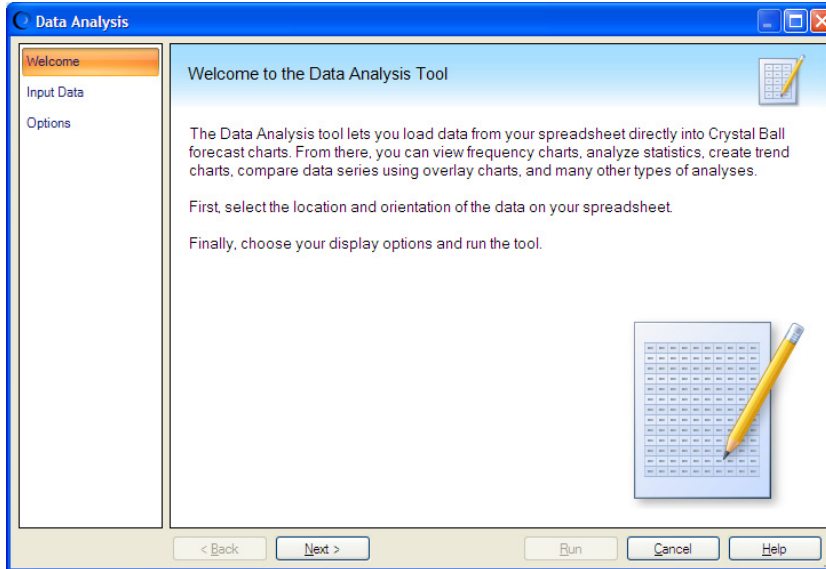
Data Analysis

Welcome
Input Data
Options

Welcome to the Data Analysis Tool

The Data Analysis tool lets you load data from your spreadsheet directly into Crystal Ball forecast charts. From there, you can view frequency charts, analyze statistics, create trend charts, compare data series using overlay charts, and many other types of analyses.

First, select the location and orientation of the data on your spreadsheet.

Finally, choose your display options and run the tool.

< Back
Next >
Run
Cancel
Help